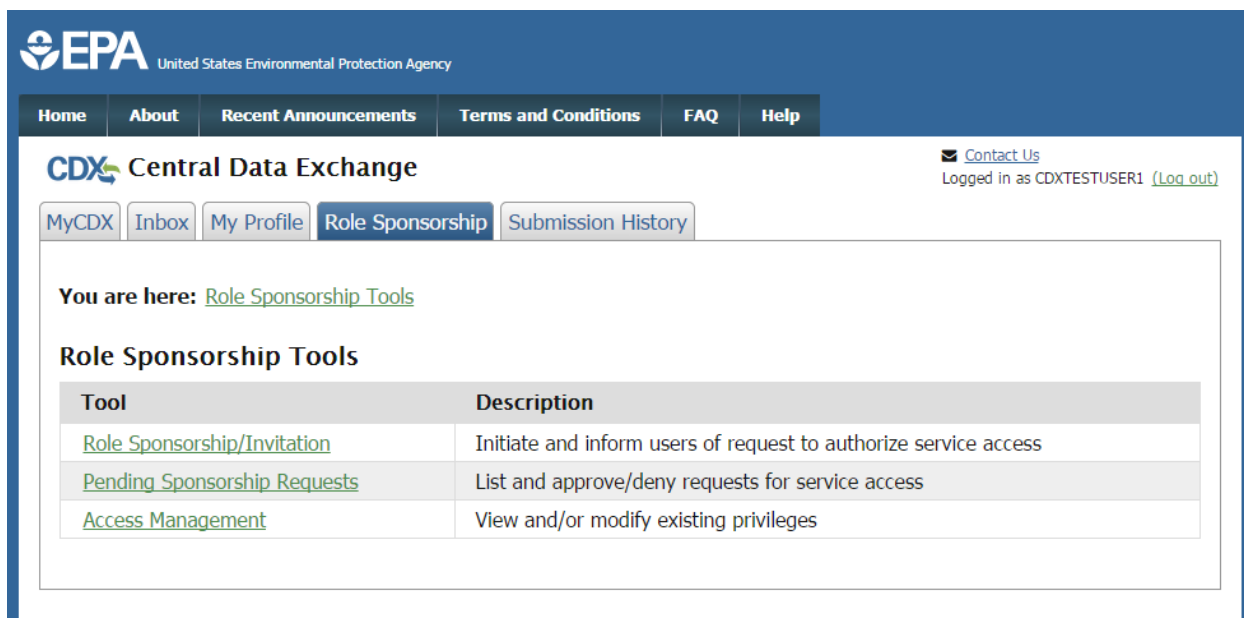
EPA United States Environmental Protection Agency

Home | About | Recent Announcements | Terms and Conditions | FAQ | Help

CDX Central Data Exchange

Contact Us
Logged in as CDXTESTUSER1 (Log out)

MyCDX | Inbox | My Profile | Role Sponsorship | Submission History

You are here: Role Sponsorship Tools

Role Sponsorship Tools

| Tool | Description |
|---|---|
| Role Sponsorship/Invitation | Initiate and inform users of request to authorize service access |
| Pending Sponsorship Requests | List and approve/deny requests for service access |
| Access Management | View and/or modify existing privileges |